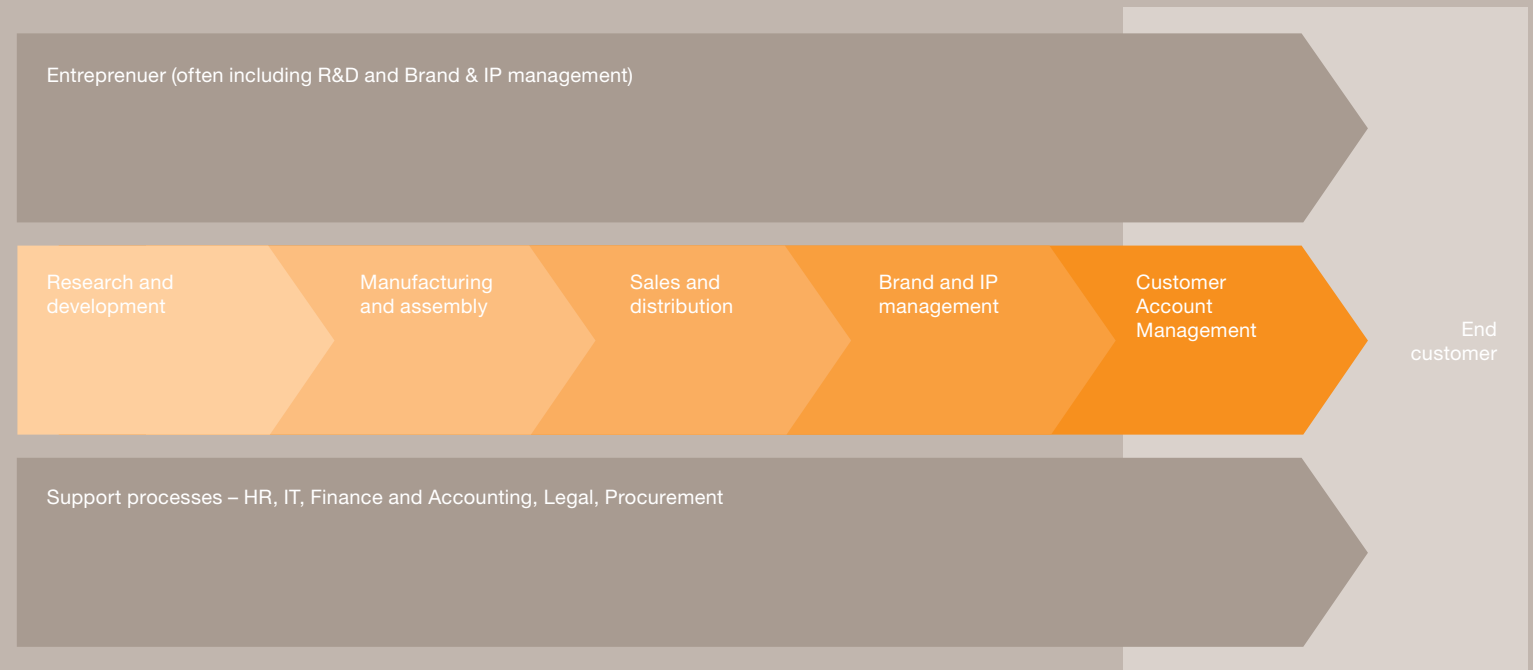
Entreprenuer (often including R&D and Brand & IP management)

Research and development

Manufacturing and assembly

Sales and distribution

Brand and IP management

Customer Account Management

End customer

Support processes – HR, IT, Finance and Accounting, Legal, Procurement